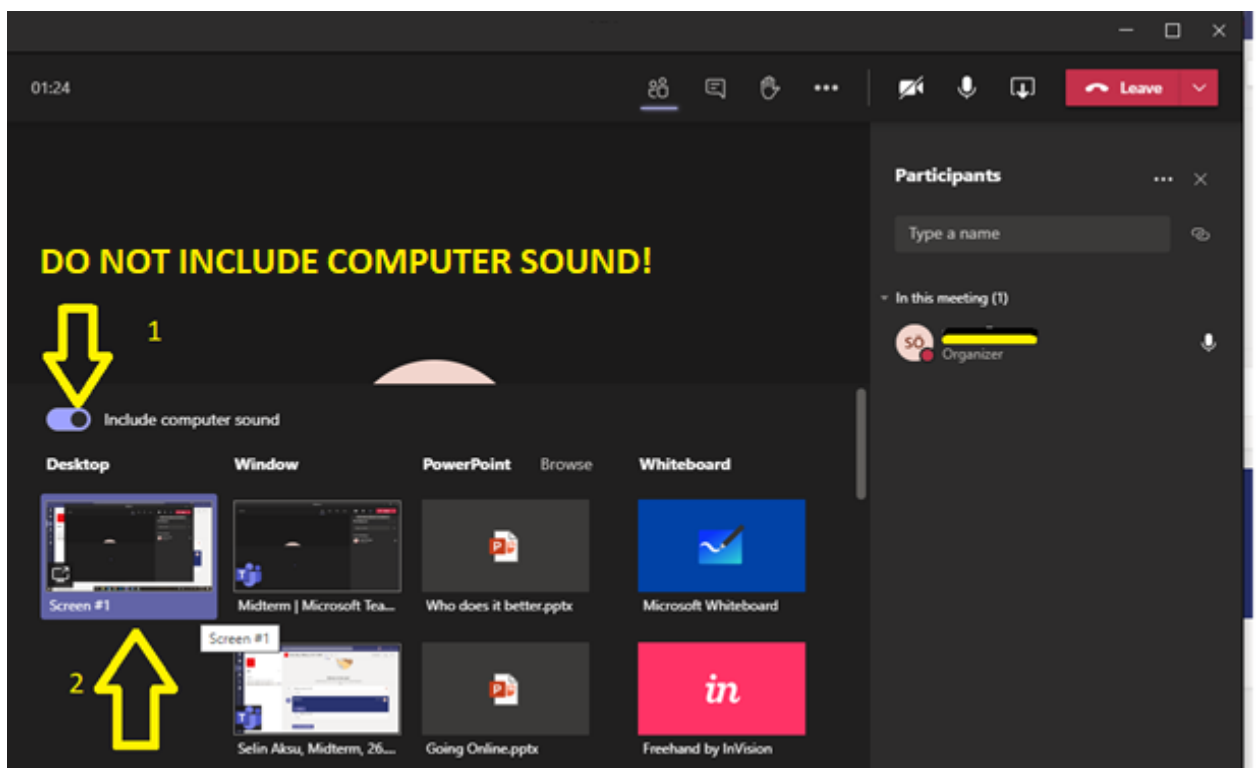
01:24

Leave

Participants

Type a name

In this meeting (1)

SÖ

Organizer

DO NOT INCLUDE COMPUTER SOUND!

1

Include computer sound

Desktop

Window

PowerPoint

Browse

Whiteboard

Screen #1

Midterm | Microsoft Tea...

Who does it better.pptx

Microsoft Whiteboard

Screen #1

2

Selin Aksu, Midterm, 26....

Going Online.pptx

in

Freehand by InVision